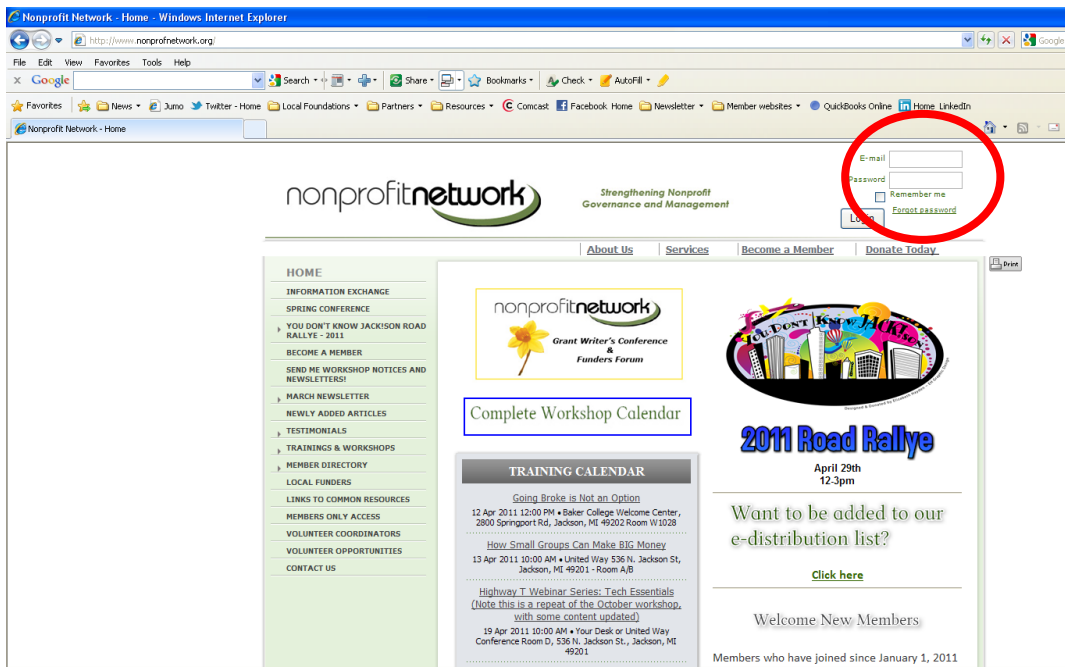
Nonprofit Network - Home - Windows Internet Explorer

http://www.nonprofitnetwork.org/

Google

File Edit View Favorites Tools Help

Google

Search

Share

Bookmarks

Check

AutoFill

Favorites

News

Jumo

Twitter - Home

Local Foundations

Partners

Resources

Comcast

Facebook Home

Newsletter

Member websites

QuickBooks Online

Home LinkedIn

Nonprofit Network - Home

E-mail

Password

Remember me

Login

Forgot password

nonprofitnetwork

Strengthening Nonprofit Governance and Management

About Us | Services | Become a Member | Donate Today

Print

HOME

INFORMATION EXCHANGE

SPRING CONFERENCE

YOU DON'T KNOW JACK!SON ROAD RALLYE - 2011

BECOME A MEMBER

SEND ME WORKSHOP NOTICES AND NEWSLETTERS!

MARCH NEWSLETTER

NEWLY ADDED ARTICLES

TESTIMONIALS

TRAININGS & WORKSHOPS

MEMBER DIRECTORY

LOCAL FUNDERS

LINKS TO COMMON RESOURCES

MEMBERS ONLY ACCESS

VOLUNTEER COORDINATORS

VOLUNTEER OPPORTUNITIES

CONTACT US

nonprofitnetwork

Grant Writer's Conference & Funders Forum

Complete Workshop Calendar

TRAINING CALENDAR

Going Broke is Not an Option

12 Apr 2011 12:00 PM • Baker College Welcome Center, 2800 Springport Rd, Jackson, MI 49202 Room W1028

How Small Groups Can Make BIG Money

13 Apr 2011 10:00 AM • United Way 536 N. Jackson St, Jackson, MI 49201 - Room A/B

Highway T Webinar Series: Tech Essentials (Note this is a repeat of the October workshop, with some content updated)

19 Apr 2011 10:00 AM • Your Desk or United Way Conference Room D, 536 N. Jackson St., Jackson, MI 49201

You Don't Know JACK!son

2011 Road Rallye

April 29th
12-3pm

Want to be added to our e-distribution list?

Click here

Welcome New Members

Members who have joined since January 1, 2011